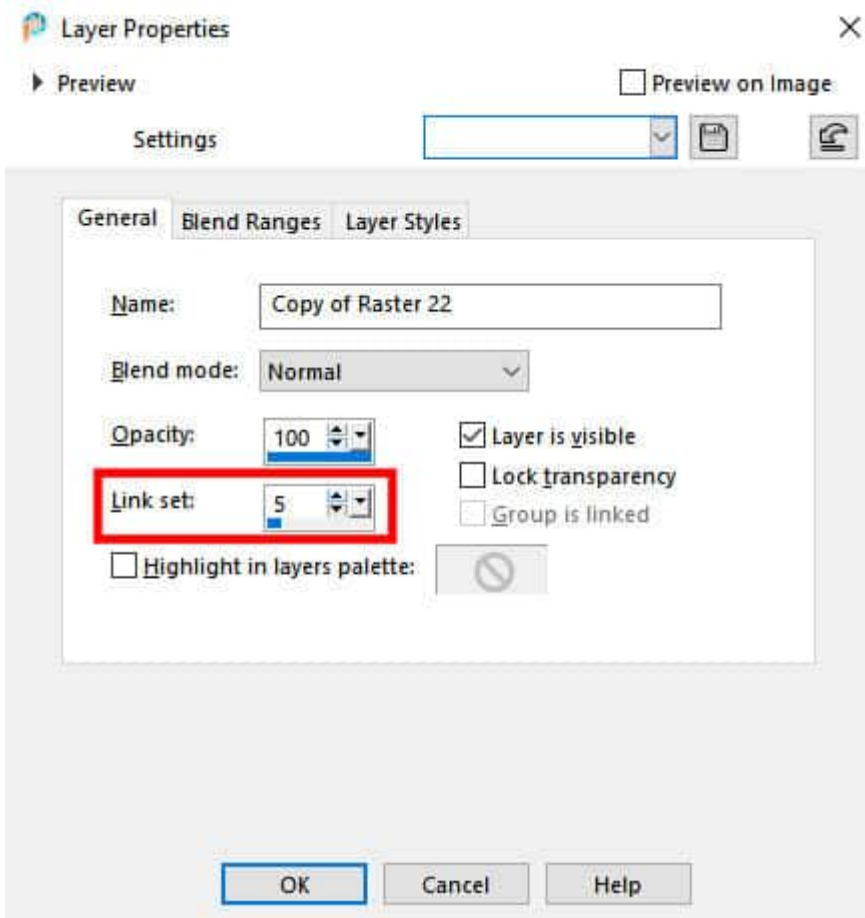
Layer Properties

×

Preview

Preview on Image

Settings

General | Blend Ranges | Layer Styles

Name: Copy of Raster 22

Blend mode: Normal

Opacity: 100

Layer is visible

Lock transparency

Link set: 5

Group is linked

Highlight in layers palette:

OK | Cancel | Help